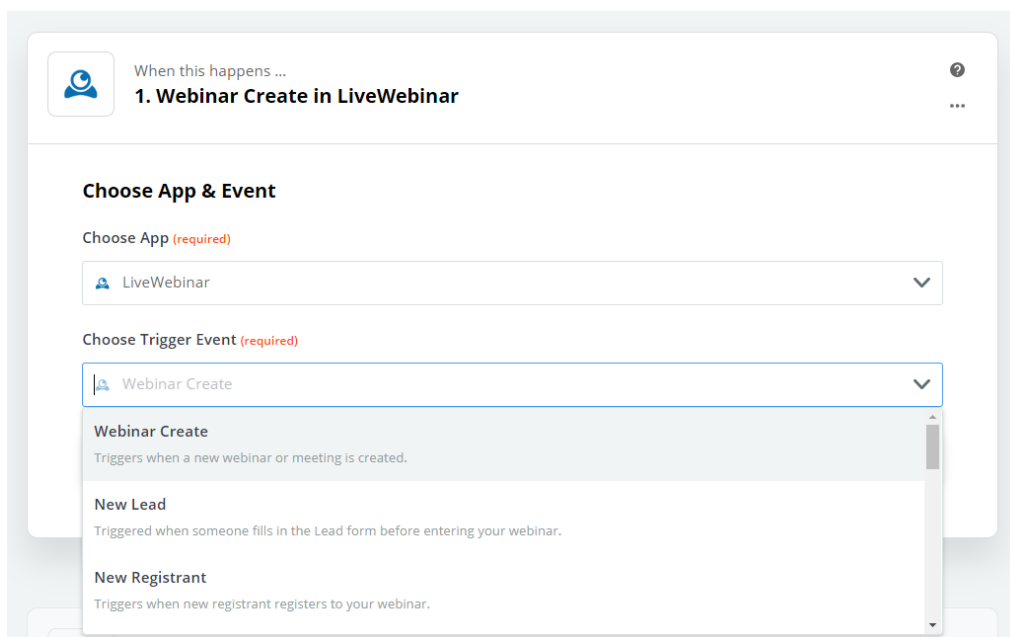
When this happens ...
1. Webinar Create in LiveWebinar

Choose App & Event

Choose App (required)

LiveWebinar

Choose Trigger Event (required)

Webinar Create

Webinar Create
Triggers when a new webinar or meeting is created.

New Lead
Triggered when someone fills in the Lead form before entering your webinar.

New Registrant
Triggers when new registrant registers to your webinar.